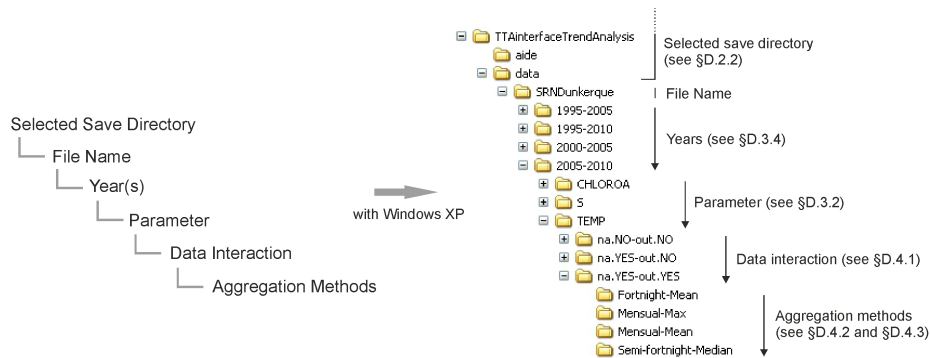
Selected Save Directory
File Name
Year(s)
Parameter
Data Interaction
Aggregation Methods

with Windows XP

TTAinterfaceTrendAnalysis
aide
data
SRNDunkerque
1995-2005
1995-2010
2000-2005
2005-2010
CHLOROA
S
TEMP
na.NO-out.NO
na.YES-out.NO
na.YES-out.YES
Fortnight-Mean
Mensual-Max
Mensual-Mean
Semi-fortnight-Median

Selected save directory (see §D.2.2)
File Name
Years (see §D.3.4)
Parameter (see §D.3.2)
Data interaction (see §D.4.1)
Aggregation methods (see §D.4.2 and §D.4.3)